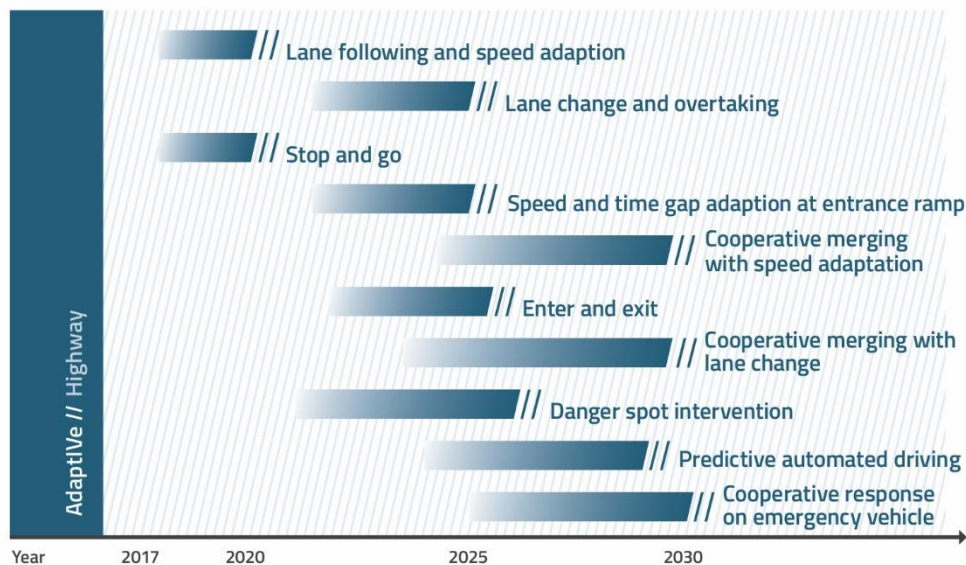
AdaptIVe // Highway

// Lane following and speed adaption

// Lane change and overtaking

// Stop and go

// Speed and time gap adaption at entrance ramp

// Cooperative merging with speed adaptation

// Enter and exit

// Cooperative merging with lane change

// Danger spot intervention

// Predictive automated driving

// Cooperative response on emergency vehicle

Year 2017 2020 2025 2030